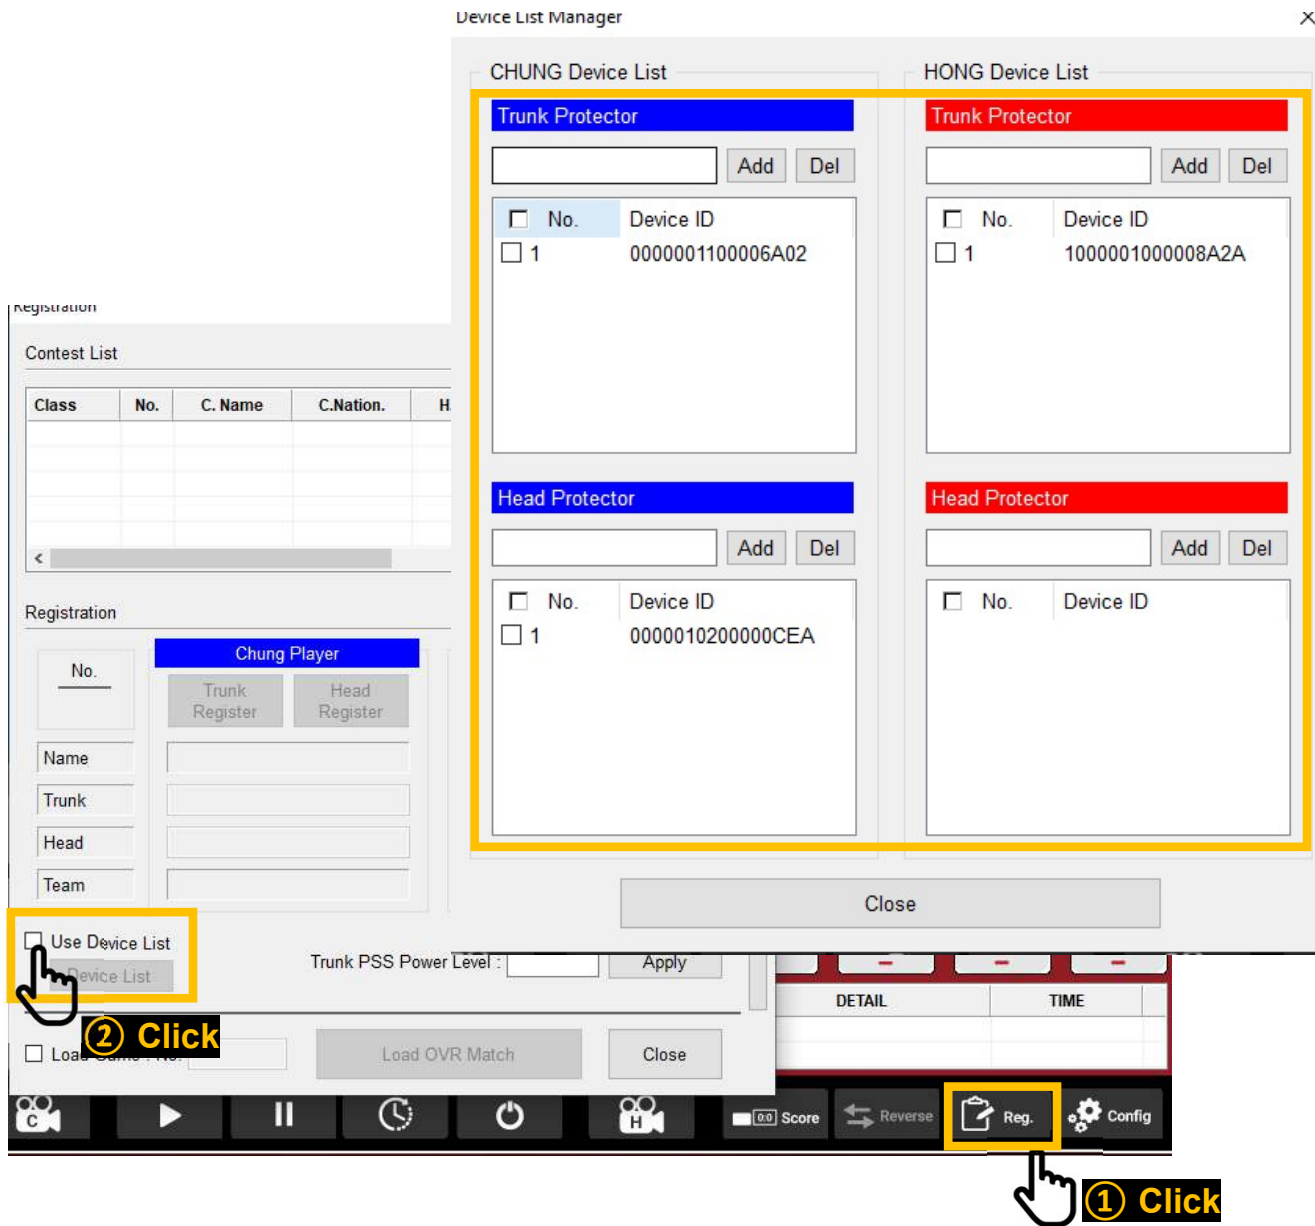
Device List Manager

CHUNG Device List

Trunk Protector

Add Del

| No. | Device ID |
|---|---|
| 1 | 0000001100006A02 |

Head Protector

Add Del

| No. | Device ID |
|---|---|
| 1 | 0000010200000CEA |

HONG Device List

Trunk Protector

Add Del

| No. | Device ID |
|---|---|
| 1 | 1000001000008A2A |

Head Protector

Add Del

| No. | Device ID |
|---|---|

Close

Registration

Contest List

| Class | No. | C. Name | C.Nation. | H |
|---|---|---|---|---|

Registration

No.

Chung Player

Trunk Register

Head Register

Name

Trunk

Head

Team

Use Device List

Device List

Trunk PSS Power Level :

Apply

② Click

Load Game : No.

Load OVR Match

Close

DETAIL

TIME

C

H

0:0 Score

Reverse

Reg.

Config

① Click